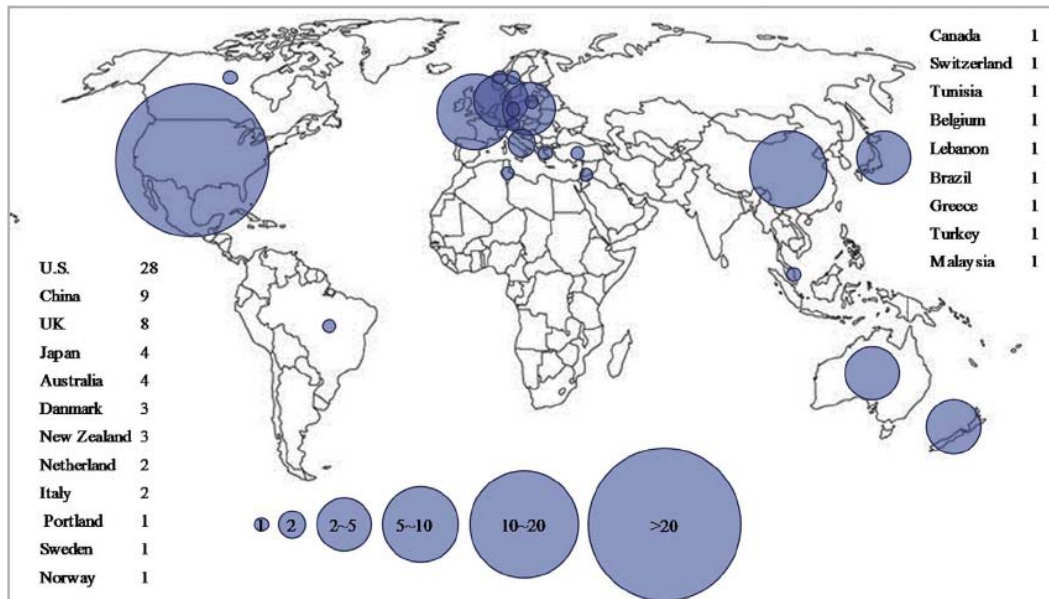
| | |
|---|---|
| Canada | 1 |
| Switzerland | 1 |
| Tunisia | 1 |
| Belgium | 1 |
| Lebanon | 1 |
| Brazil | 1 |
| Greece | 1 |
| Turkey | 1 |
| Malaysia | 1 |

| | |
|---|---|
| U.S. | 28 |
| China | 9 |
| UK | 8 |
| Japan | 4 |
| Australia | 4 |
| Danmark | 3 |
| New Zealand | 3 |
| Netherland | 2 |
| Italy | 2 |
| Portland | 1 |
| Sweden | 1 |
| Norway | 1 |

1 2 2~5 5~10 10~20 >20